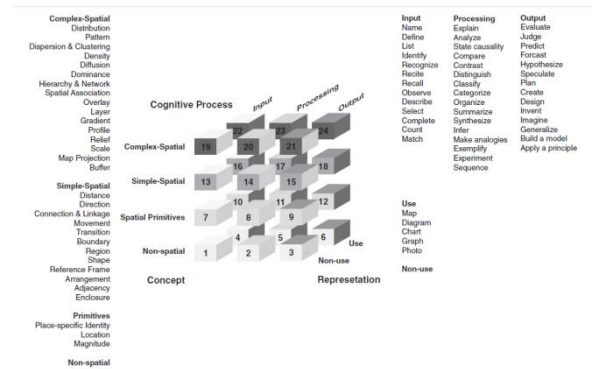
Complex-Spatial
Distribution
Pattern
Dispersion & Clustering
Density
Diffusion
Dominance
Hierarchy & Network
Spatial Association
Overlay
Layer
Gradient
Profile
Relief
Scale
Map Projection
Buffer

Simple-Spatial
Distance
Direction
Connection & Linkage
Movement
Transition
Boundary
Region
Shape
Reference Frame
Arrangement
Adjacency
Enclosure

Primitives
Place-specific Identity
Location
Magnitude

Non-spatial

Cognitive Process

Input

Processing

Output

Complex-Spatial

Simple-Spatial

Spatial Primitives

Non-spatial

22 23 24
19 20 21
16 17 18
13 14 15
10 11 12
7 8 9
4 5 6
1 2 3

Use

Non-use

Concept

Represetation

Input
Name
Define
List
Identify
Recognize
Recite
Recall
Observe
Describe
Select
Complete
Count
Match

Processing
Explain
Analyze
State causality
Compare
Contrast
Distinguish
Classify
Categorize
Organize
Summarize
Synthesize
Infer
Make analogies
Exemplify
Experiment
Sequence

Output
Evaluate
Judge
Predict
Forcast
Hypothesize
Speculate
Plan
Create
Design
Invent
Imagine
Generalize
Build a model
Apply a principle

Use
Map
Diagram
Chart
Graph
Photo

Non-use